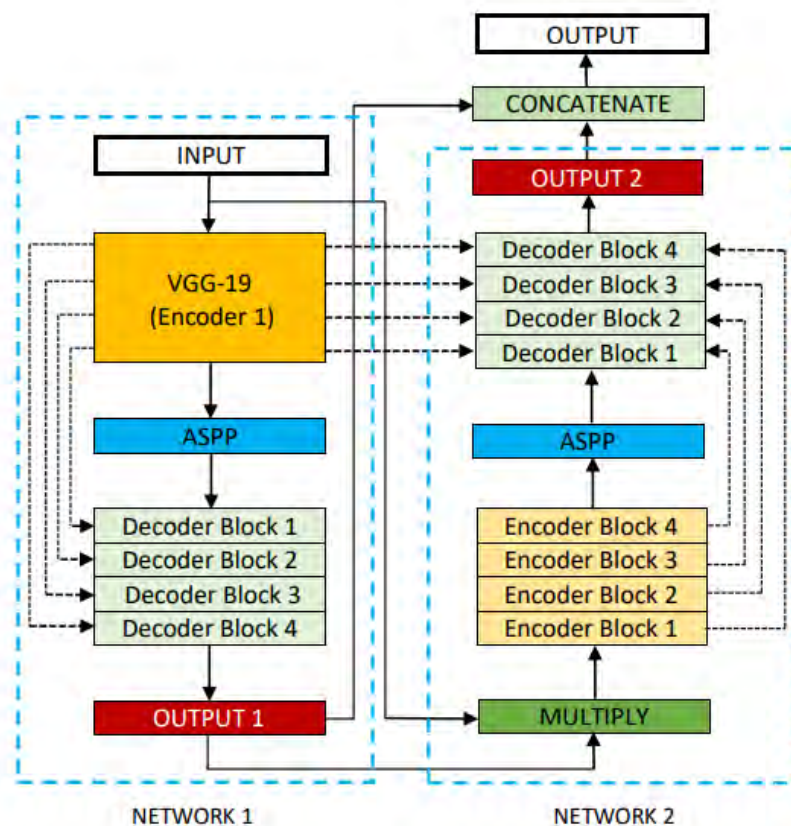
OUTPUT

CONCATENATE

INPUT

OUTPUT 2

VGG-19
(Encoder 1)

Decoder Block 4
Decoder Block 3
Decoder Block 2
Decoder Block 1

ASPP

ASPP

Decoder Block 1
Decoder Block 2
Decoder Block 3
Decoder Block 4

Encoder Block 4
Encoder Block 3
Encoder Block 2
Encoder Block 1

OUTPUT 1

MULTIPLY

NETWORK 1

NETWORK 2